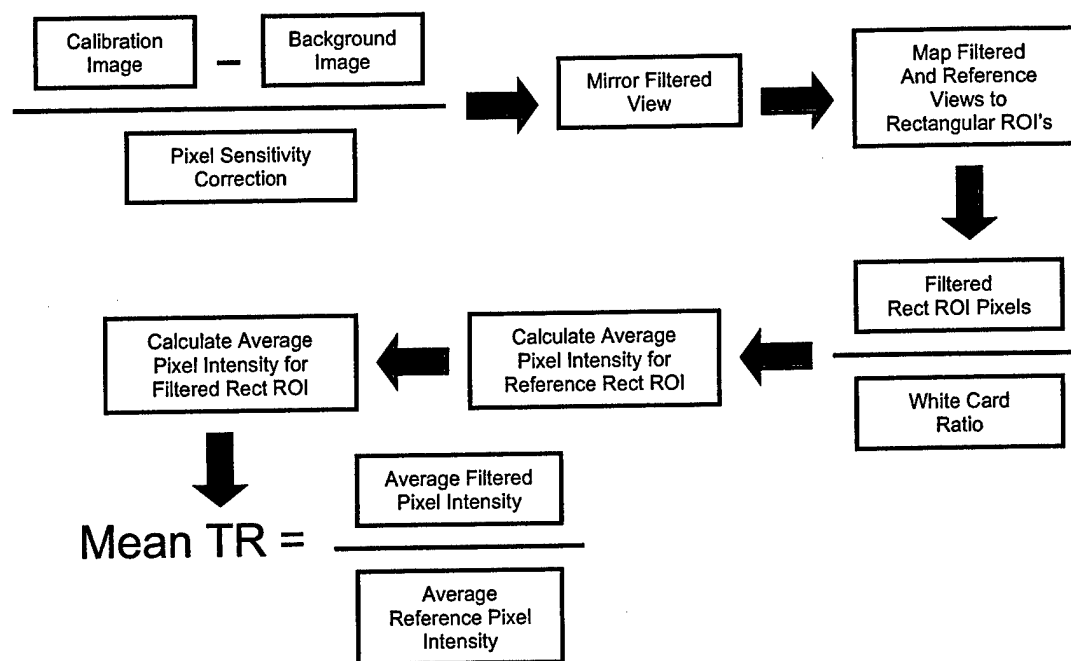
Calibration Image

–

Background Image

Pixel Sensitivity Correction

Mirror Filtered View

Map Filtered And Reference Views to Rectangular ROI's

Filtered Rect ROI Pixels

White Card Ratio

Calculate Average Pixel Intensity for Reference Rect ROI

Calculate Average Pixel Intensity for Filtered Rect ROI

Mean TR =

Average Filtered Pixel Intensity

Average Reference Pixel Intensity